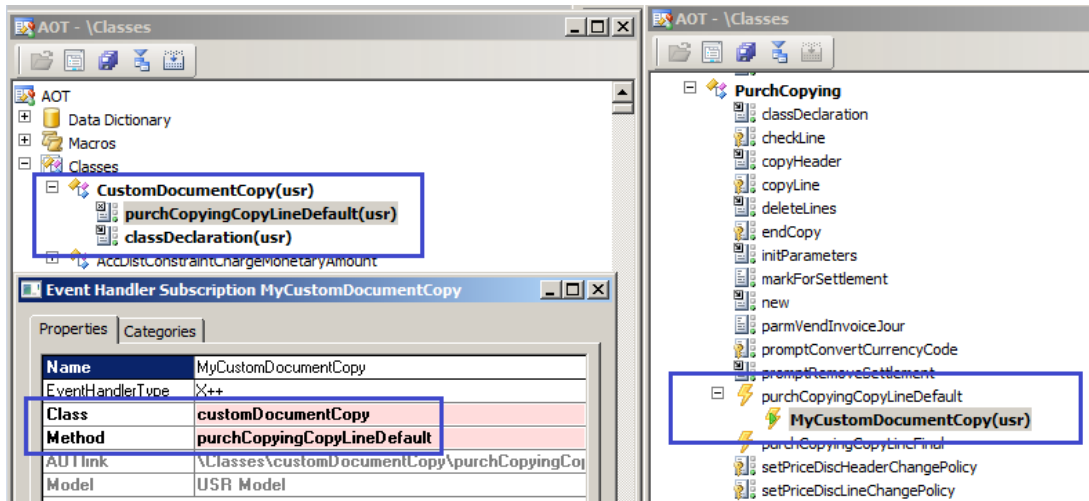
AOT - \Classes

AOT
Data Dictionary
Macros
Classes
CustomDocumentCopy(usr)
purchCopyingCopyLineDefault(usr)
classDeclaration(usr)
AccDistConstraintChargeMonetaryAmount

Event Handler Subscription MyCustomDocumentCopy

Properties | Categories

| | |
|---|---|
| Name | MyCustomDocumentCopy |
| EventHandlerType | X++ |
| Class | customDocumentCopy |
| Method | purchCopyingCopyLineDefault |
| AOTlink | \Classes\customDocumentCopy\purchCopyingCo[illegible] |
| Model | USR Model |

AOT - \Classes

PurchCopying
classDeclaration
checkLine
copyHeader
copyLine
deleteLines
endCopy
initParameters
markForSettlement
new
parmVendInvoiceJour
promptConvertCurrencyCode
promptRemoveSettlement
purchCopyingCopyLineDefault
MyCustomDocumentCopy(usr)
purchCopyingCopyLineFinal
setPriceDiscHeaderChangePolicy
setPriceDiscLineChangePolicy